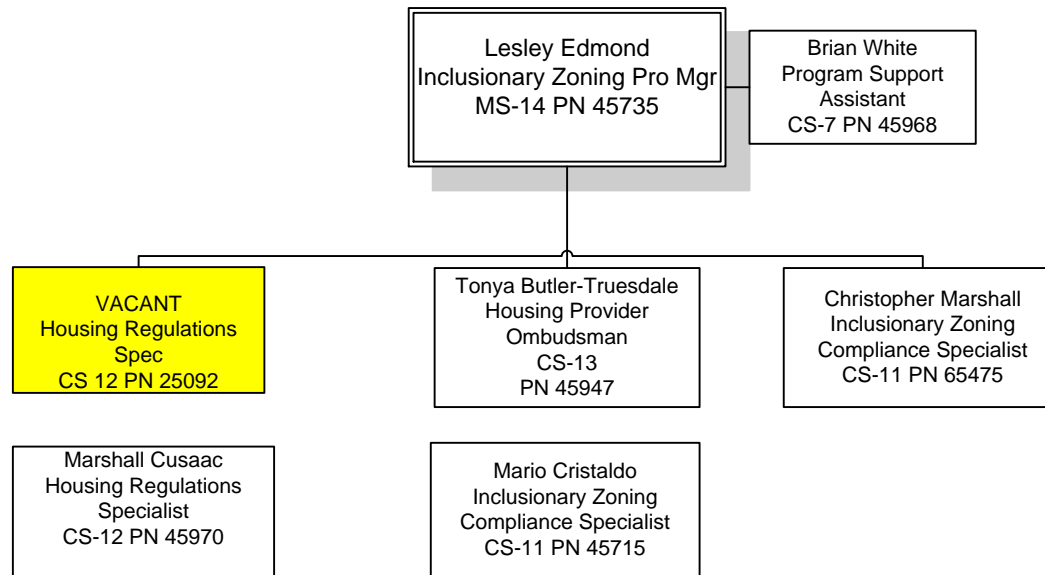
Lesley Edmond
Inclusionary Zoning Pro Mgr
MS-14 PN 45735

Brian White
Program Support
Assistant
CS-7 PN 45968

VACANT
Housing Regulations
Spec
CS 12 PN 25092

Tonya Butler-Truesdale
Housing Provider
Ombudsman
CS-13
PN 45947

Christopher Marshall
Inclusionary Zoning
Compliance Specialist
CS-11 PN 65475

Marshall Cusaac
Housing Regulations
Specialist
CS-12 PN 45970

Mario Cristaldo
Inclusionary Zoning
Compliance Specialist
CS-11 PN 45715